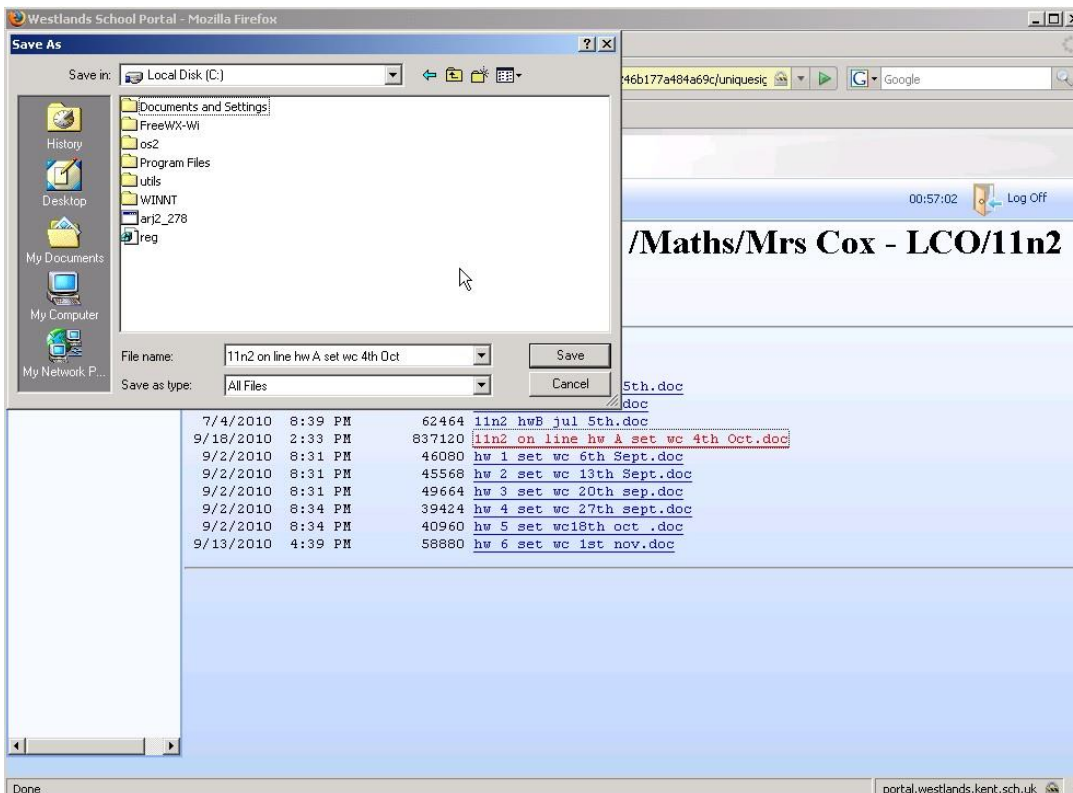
Westlands School Portal - Mozilla Firefox

Save As

Save in: Local Disk (C:)

Documents and Settings
FreeWX-Wi
os2
Program Files
utils
WINNT
arj2_278
reg

History
Desktop
My Documents
My Computer
My Network P...

File name: 11n2 on line hw A set wc 4th Oct
Save as type: All Files

Save
Cancel

?46b177a484a69c/uniquesic
Google

00:57:02 Log Off

/Maths/Mrs Cox - LCO/11n2

5th.doc
doc

| | | | |
|---|---|---|---|
| 7/4/2010 | 8:39 PM | 62464 | 11n2 hwB jul 5th.doc |
| 9/18/2010 | 2:33 PM | 837120 | 11n2 on line hw A set wc 4th Oct.doc |
| 9/2/2010 | 8:31 PM | 46080 | hw 1 set wc 6th Sept.doc |
| 9/2/2010 | 8:31 PM | 45568 | hw 2 set wc 13th Sept.doc |
| 9/2/2010 | 8:31 PM | 49664 | hw 3 set wc 20th sep.doc |
| 9/2/2010 | 8:34 PM | 39424 | hw 4 set wc 27th sept.doc |
| 9/2/2010 | 8:34 PM | 40960 | hw 5 set wc18th oct .doc |
| 9/13/2010 | 4:39 PM | 58880 | hw 6 set wc 1st nov.doc |

Done
portal.westlands.kent.sch.uk